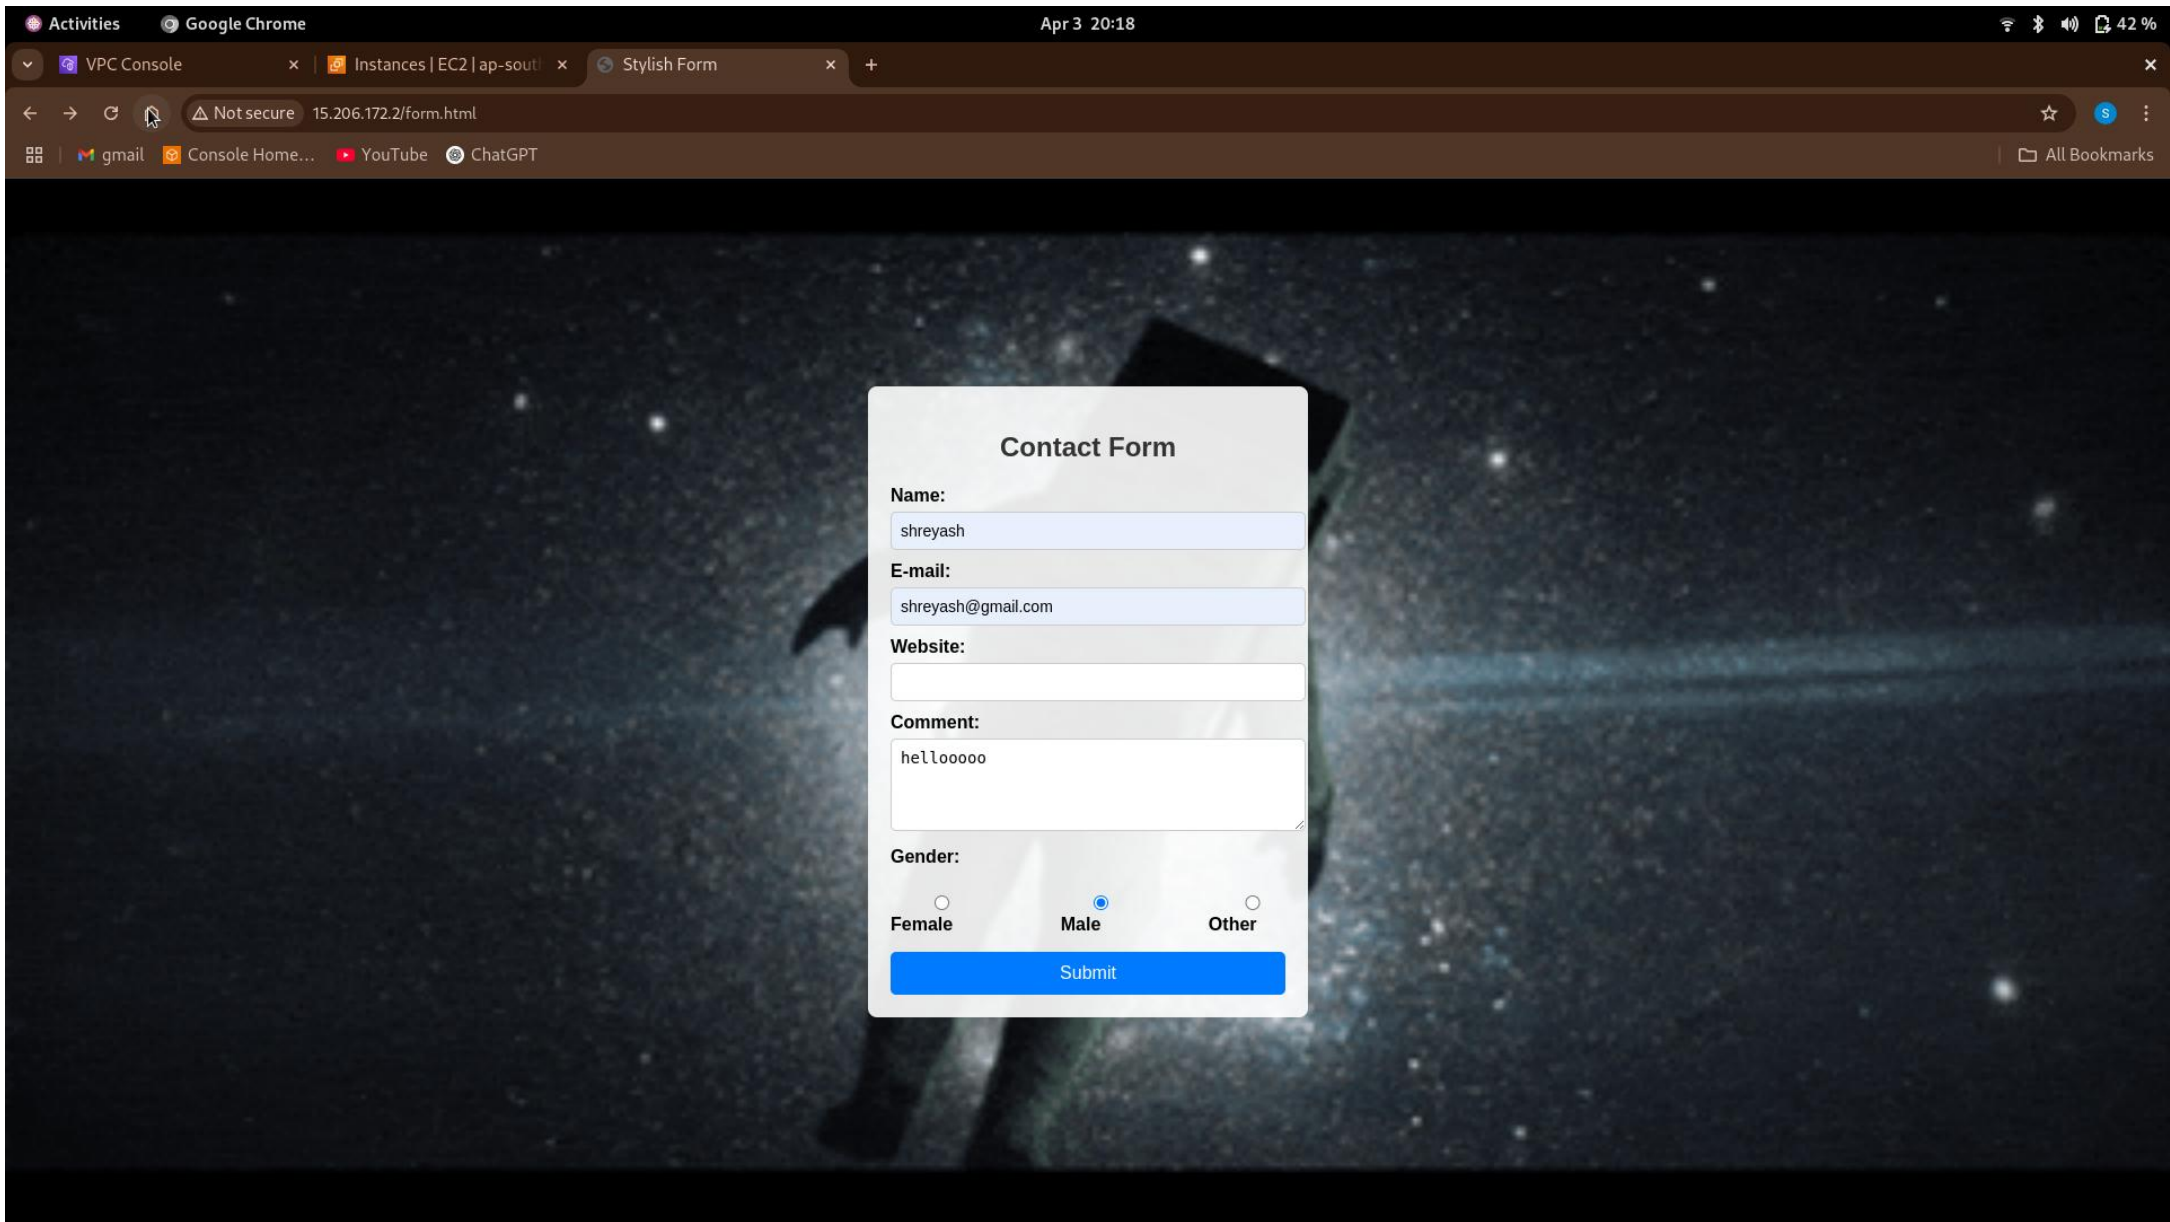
Activities Google Chrome Apr 3 20:18 42 %

VPC Console × Instances | EC2 | ap-sout × Stylish Form × +

Not secure 15.206.172.2/form.html

gmail Console Home... YouTube ChatGPT All Bookmarks

Contact Form

Name:

shreyash

E-mail:

shreyash@gmail.com

Website:

Comment:

hellooooo

Gender:

Female Male Other

Submit